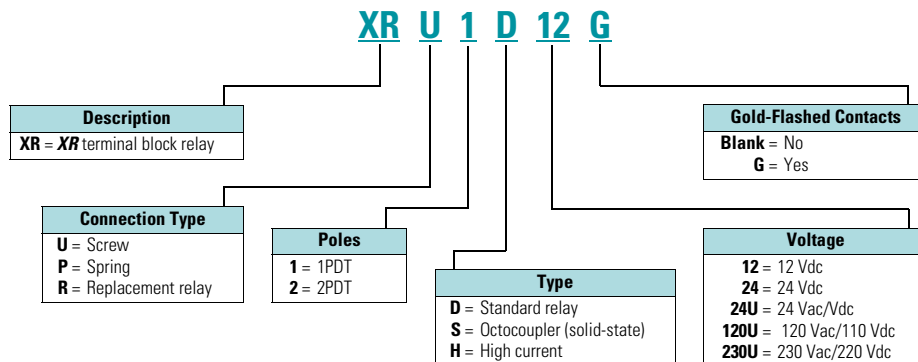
XR U 1 D 12 G

Description
XR = XR terminal block relay

Gold-Flashed Contacts
Blank = No
G = Yes

Connection Type
U = Screw
P = Spring
R = Replacement relay

Poles
1 = 1PDT
2 = 2PDT

Type
D = Standard relay
S = Octocoupler (solid-state)
H = High current

Voltage
12 = 12 Vdc
24 = 24 Vdc
24U = 24 Vac/Vdc
120U = 120 Vac/110 Vdc
230U = 230 Vac/220 Vdc